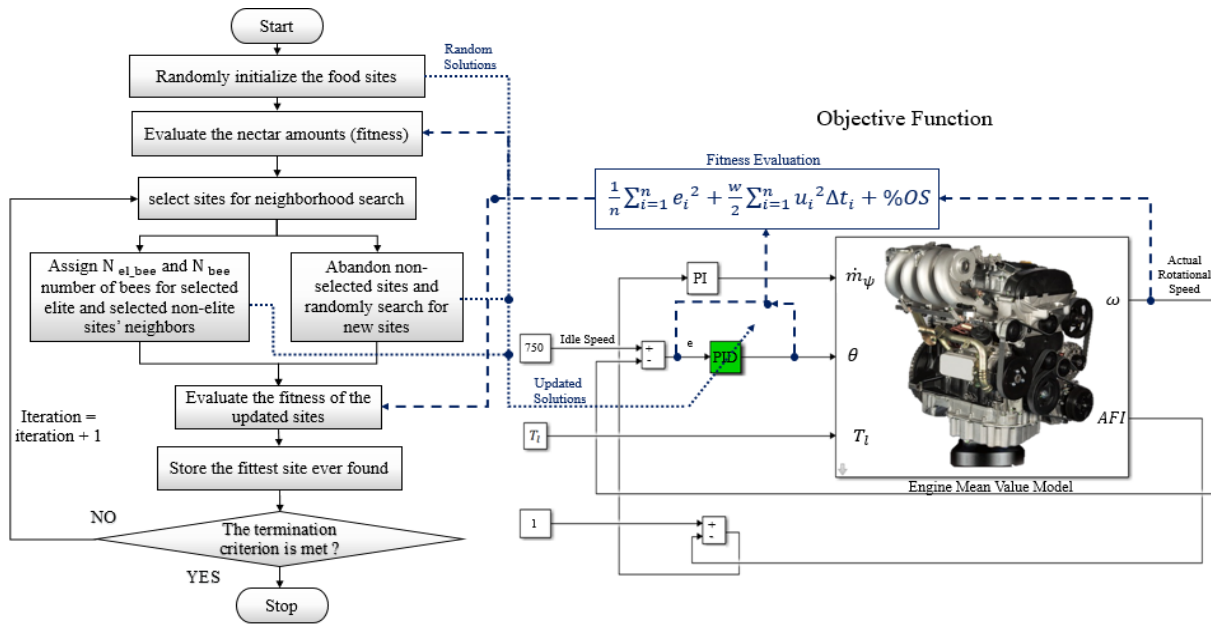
Start

Randomly initialize the food sites

Random Solutions

Evaluate the nectar amounts (fitness)

Objective Function

Fitness Evaluation

select sites for neighborhood search

$\frac{1}{n}\sum_{i=1}^{n} e_i{}^2 + \frac{w}{2}\sum_{i=1}^{n} u_i{}^2 \Delta t_i + \%OS$

Assign $N_{el\_bee}$ and $N_{bee}$ number of bees for selected elite and selected non-elite sites' neighbors

Abandon non-selected sites and randomly search for new sites

PI

$\dot{m}_{\psi}$

Actual Rotational Speed

$\omega$

750

Idle Speed

+
-

e

PID

$\theta$

Updated Solutions

Evaluate the fitness of the updated sites

Iteration = iteration + 1

$T_l$

$T_l$

$AFI$

Store the fittest site ever found

Engine Mean Value Model

NO

The termination criterion is met ?

1

+
-

YES

Stop